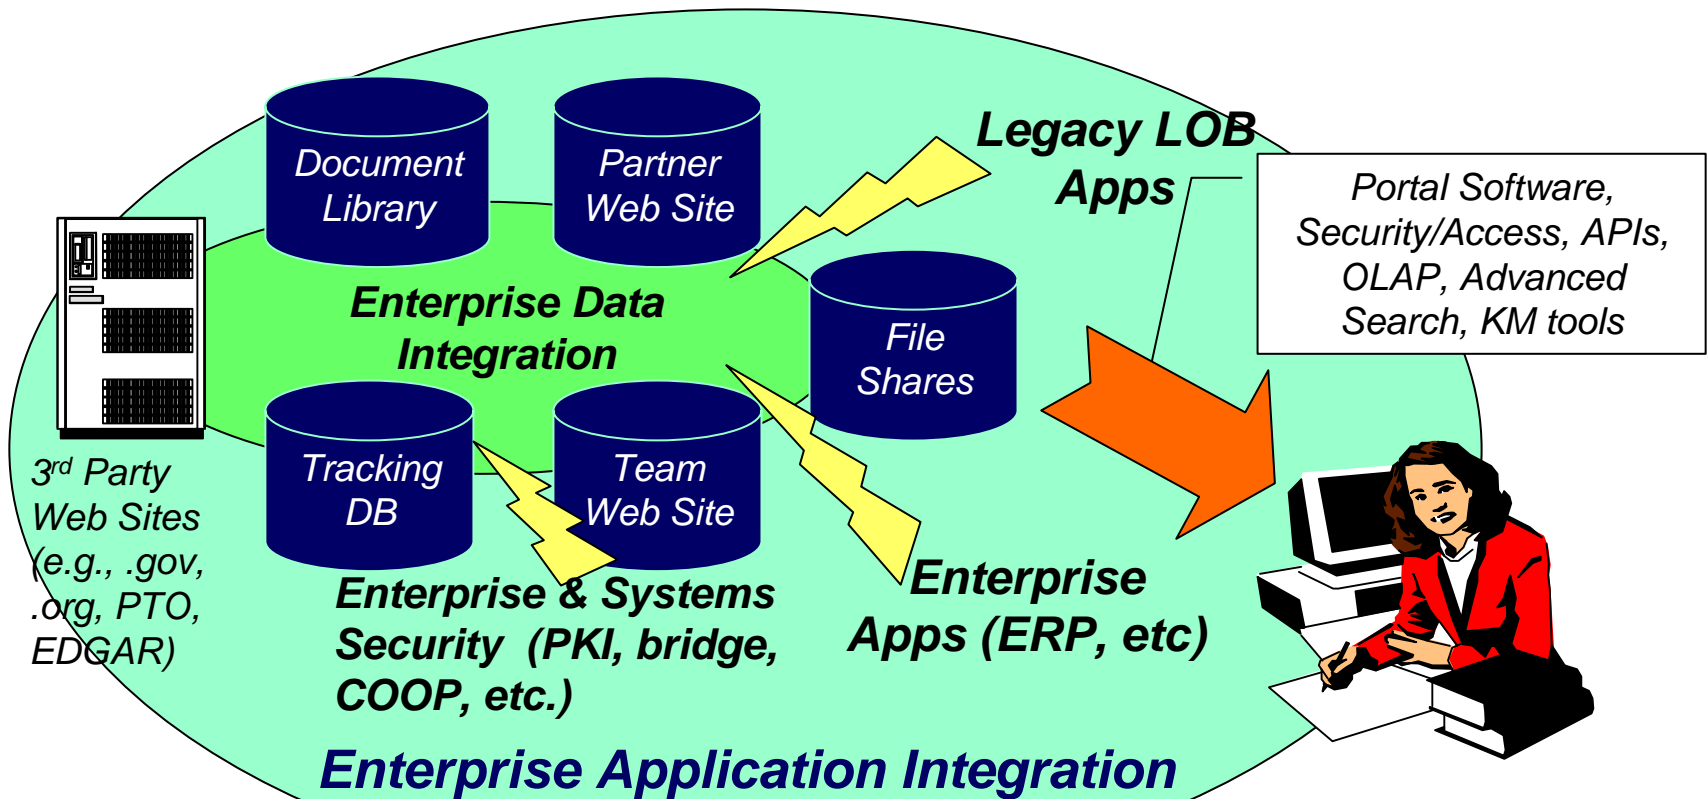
Document Library

Partner Web Site

Legacy LOB Apps

Portal Software, Security/Access, APIs, OLAP, Advanced Search, KM tools

Enterprise Data Integration

File Shares

Tracking DB

Team Web Site

3$^{rd}$ Party Web Sites (e.g., .gov, .org, PTO, EDGAR)

Enterprise & Systems Security (PKI, bridge, COOP, etc.)

Enterprise Apps (ERP, etc)

Enterprise Application Integration